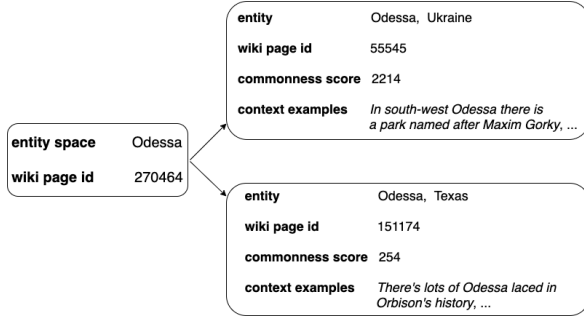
entity space Odessa
wiki page id 270464

entity Odessa, Ukraine
wiki page id 55545
commonness score 2214
context examples *In south-west Odessa there is a park named after Maxim Gorky, ...*

entity Odessa, Texas
wiki page id 151174
commonness score 254
context examples *There's lots of Odessa laced in Orbison's history, ...*